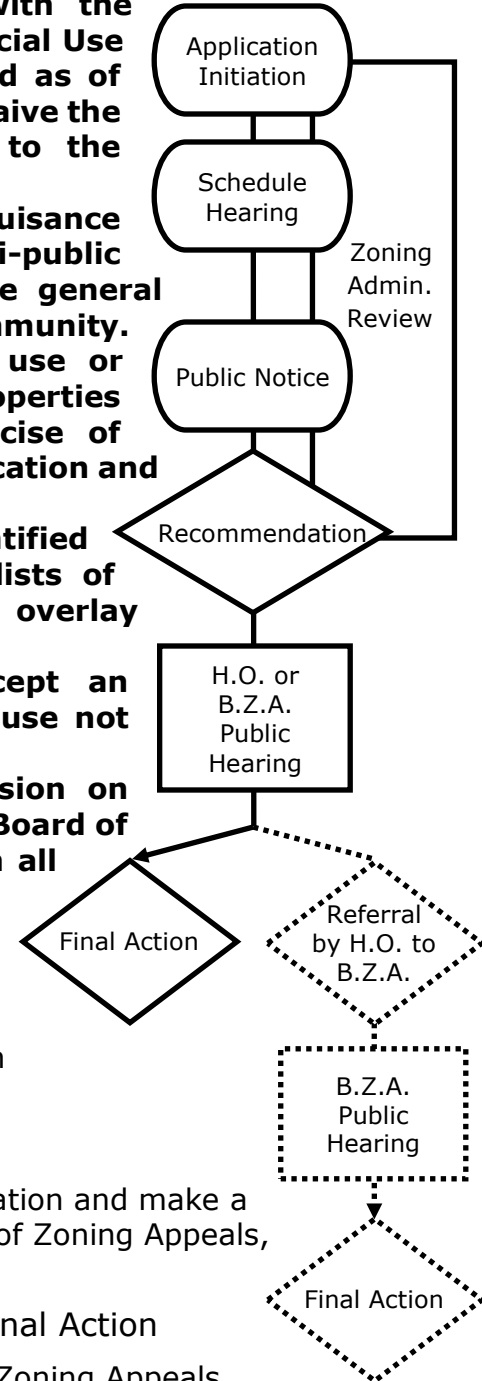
with the
cial Use
d as of
aive the
to the

uisance
i-public
e general
munity.
use or
operties
cise of
cation and

tified
lists of
overlay

cept an
use not

sion on
Board of
n all

n

ation and make a
of Zoning Appeals,

nal Action

Zoning Appeals

Application Initiation

Schedule Hearing

Zoning Admin. Review

Public Notice

Recommendation

H.O. or B.Z.A. Public Hearing

Final Action

Referral by H.O. to B.Z.A.

B.Z.A. Public Hearing

Final Action